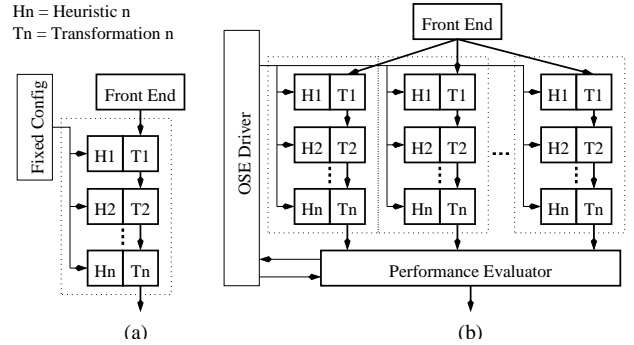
Hn = Heuristic n
Tn = Transformation n

Fixed Config

Front End

H1 T1
H2 T2
⋮
Hn Tn

(a)

Front End

OSE Driver

H1 T1
H2 T2
⋮
Hn Tn

H1 T1
H2 T2
⋮
Hn Tn

...

H1 T1
H2 T2
⋮
Hn Tn

Performance Evaluator

(b)